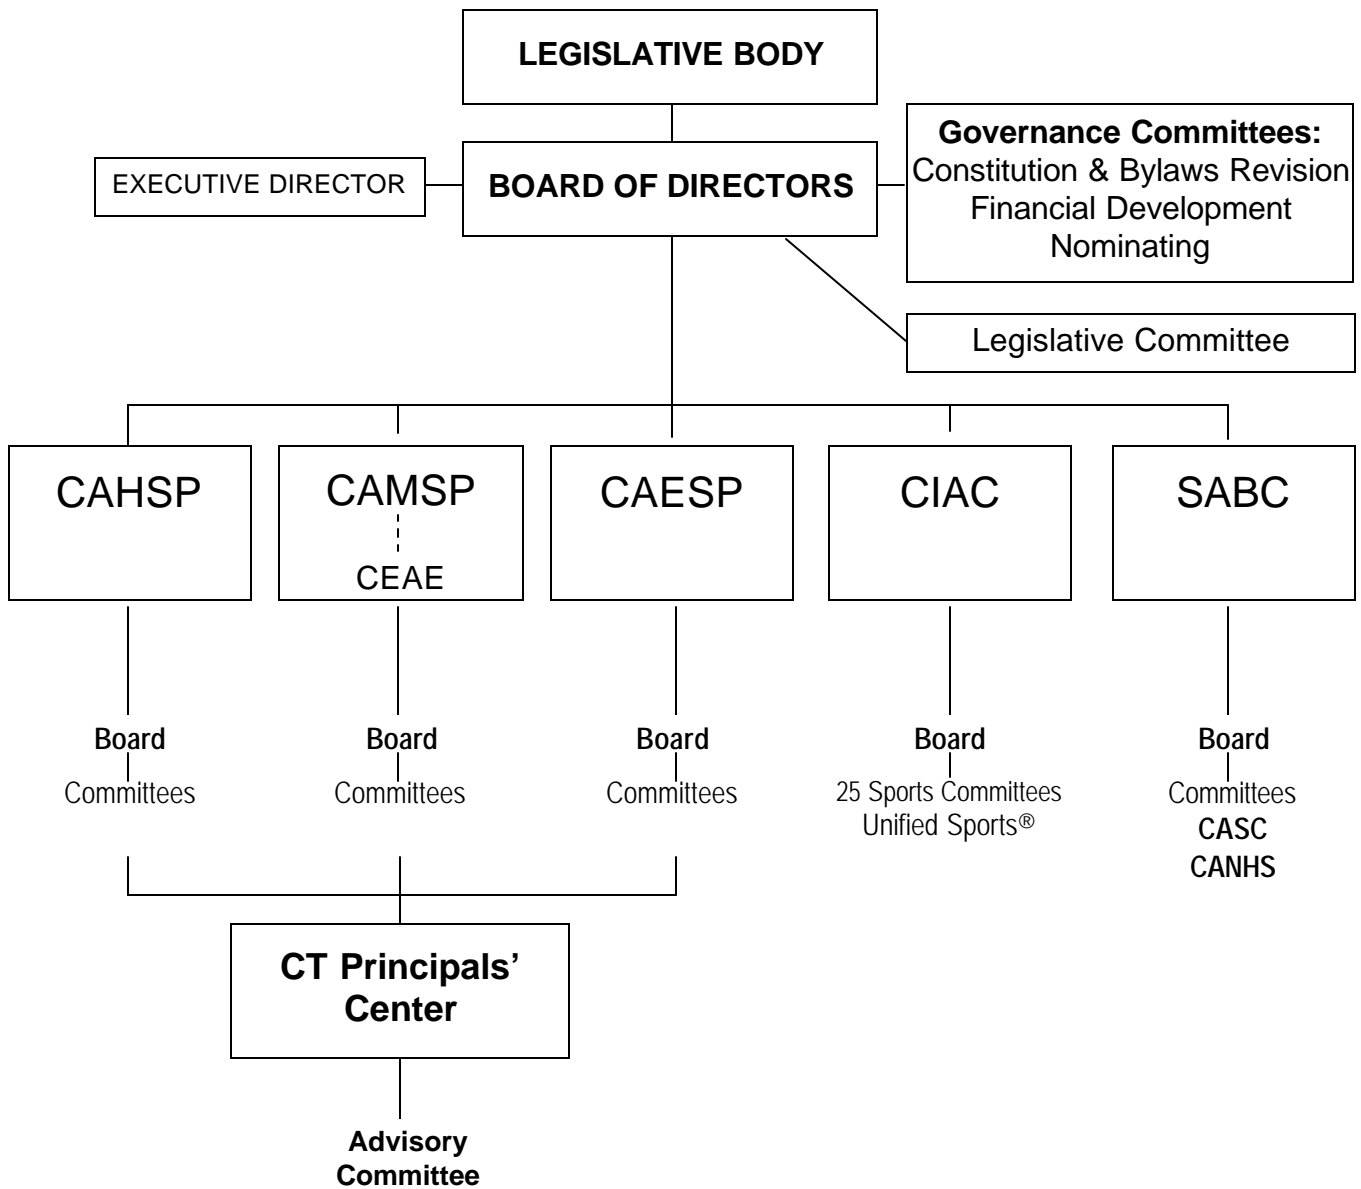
LEGISLATIVE BODY

EXECUTIVE DIRECTOR

BOARD OF DIRECTORS

Governance Committees:
Constitution & Bylaws Revision
Financial Development
Nominating

Legislative Committee

CAHSP

CAMSP

CEAE

CAESP

CIAC

SABC

Board
Committees

Board
Committees

Board
Committees

Board
25 Sports Committees
Unified Sports®

Board
Committees
CASC
CANHS

CT Principals' Center

Advisory Committee